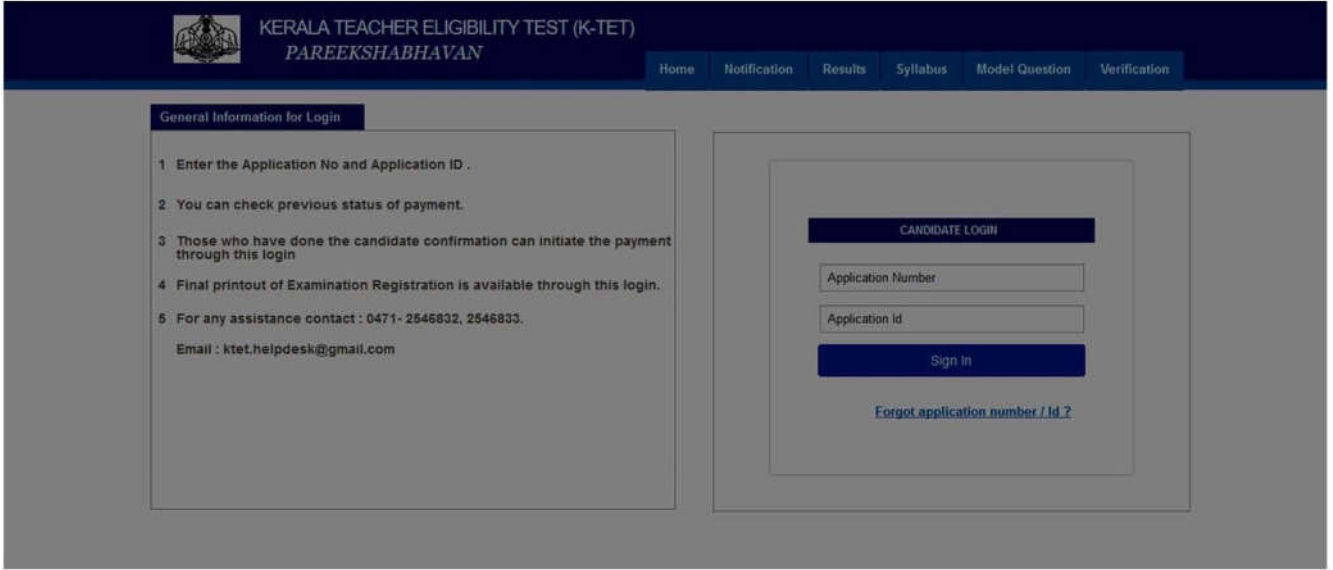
KERALA TEACHER ELIGIBILITY TEST (K-TET)
PAREEKSHABHAVAN

Home | Notification | Results | Syllabus | Model Question | Verification

General Information for Login

1 Enter the Application No and Application ID .

2 You can check previous status of payment.

3 Those who have done the candidate confirmation can initiate the payment through this login

4 Final printout of Examination Registration is available through this login.

5 For any assistance contact : 0471- 2546832, 2546833.

Email : ktet.helpdesk@gmail.com

CANDIDATE LOGIN

Application Number

Application Id

Sign In

Forgot application number / Id ?